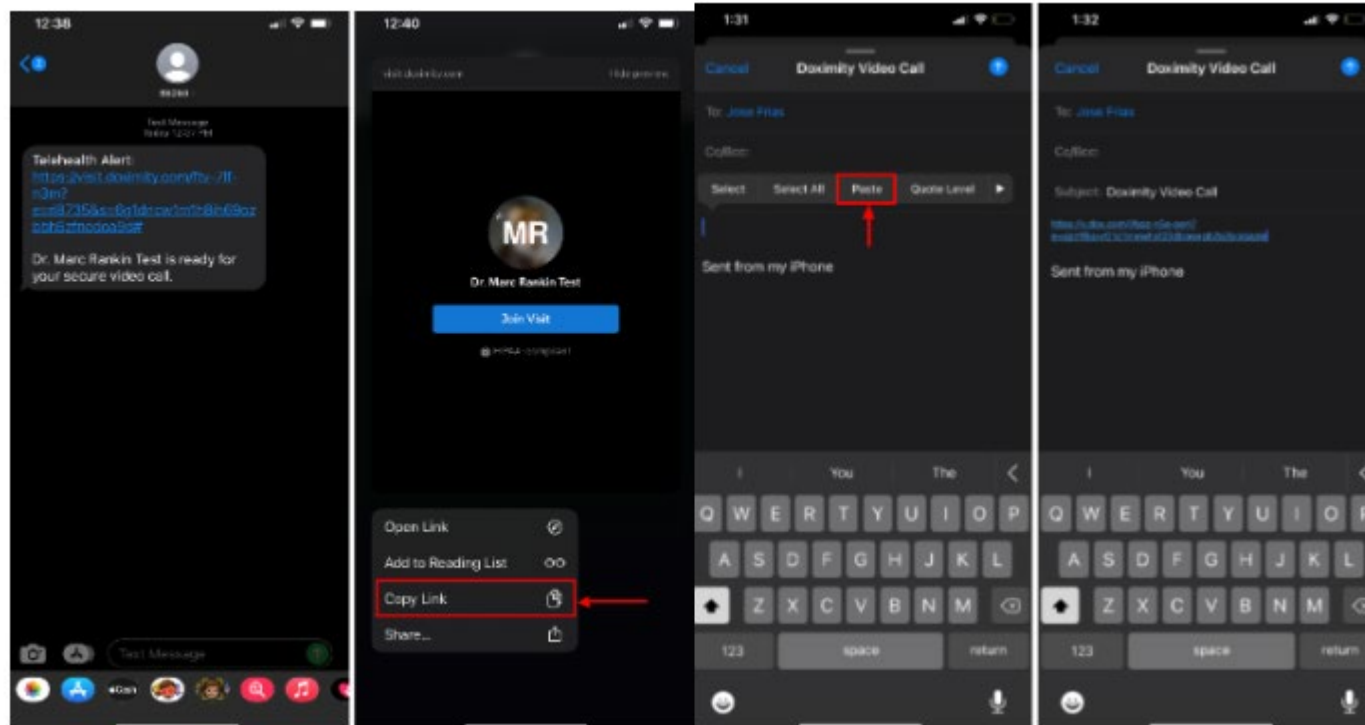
12:38

Text Message
Today 12:37 PM

Telehealth Alert:
https://visit.doximity.com/fty-7ff-n3m?
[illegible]

Dr. Marc Rankin Test is ready for your secure video call.

Text Message

12:40

visit.doximity.com
Hide preview

MR

Dr. Marc Rankin Test

Join Visit

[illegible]

Open Link
Add to Reading List
Copy Link
Share...

1:31

Cancel
Doximity Video Call

To: Jose Frias

Cc/Bcc:

Select
Select All
Paste
Quote Level

Sent from my iPhone

I
You
The

Q W E R T Y U I O P
A S D F G H J K L
Z X C V B N M
123
space
return

1:32

Cancel
Doximity Video Call

To: Jose Frias

Cc/Bcc:

Subject: Doximity Video Call

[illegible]

Sent from my iPhone

I
You
The

Q W E R T Y U I O P
A S D F G H J K L
Z X C V B N M
123
space
return